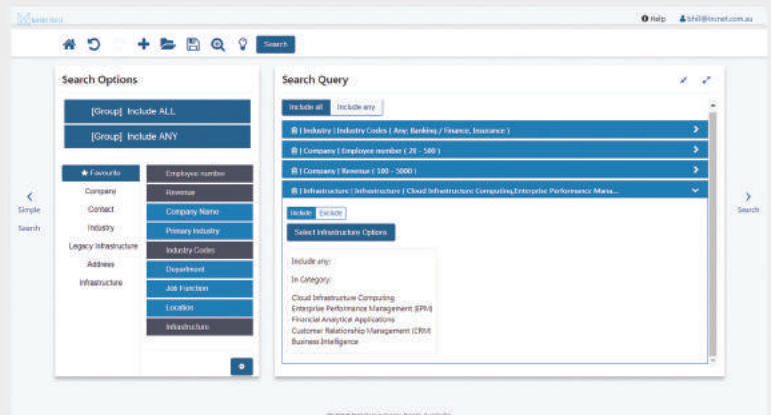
Help bhill@incnet.com.au

Search

Search Options

[Group] Include ALL

[Group] Include ANY

★ Favourite

Company

Contact

Industry

Legacy Infrastructure

Address

Infrastructure

Employee number

Revenue

Company Name

Primary Industry

Industry Codes

Department

Job Function

Location

Infrastructure

Search Query

Include all Include any

| Industry | Industry Codes ( Any: Banking / Finance, Insurance )

| Company | Employee number ( 20 - 500 )

| Company | Revenue ( 100 - 5000 )

| Infrastructure | Infrastructure | Cloud Infrastructure Computing,Enterprise Performance Mana...

Include Exclude

Select Infrastructure Options

Include any:

In Category:

Cloud Infrastructure Computing
Enterprise Performance Management (EPM)
Financial Analytical Applications
Customer Relationship Management (CRM
Business Intelligence

Simple Search

Search

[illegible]